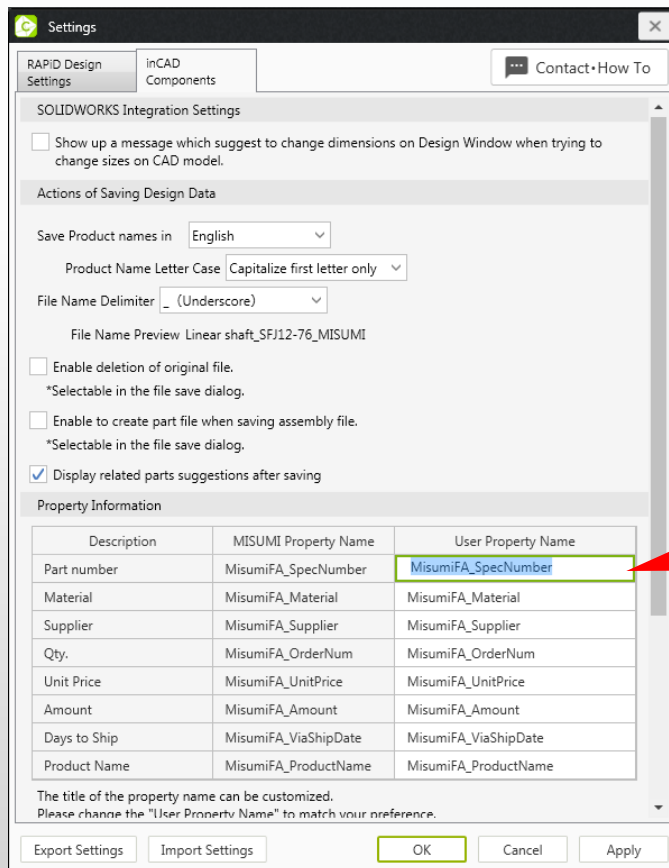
Settings

RAPID Design Settings

inCAD Components

Contact • How To

SOLIDWORKS Integration Settings

Show up a message which suggest to change dimensions on Design Window when trying to change sizes on CAD model.

Actions of Saving Design Data

Save Product names in English

Product Name Letter Case Capitalize first letter only

File Name Delimiter _ (Underscore)

File Name Preview Linear shaft_SFJ12-76_MISUMI

Enable deletion of original file.
*Selectable in the file save dialog.

Enable to create part file when saving assembly file.
*Selectable in the file save dialog.

Display related parts suggestions after saving

Property Information

| Description | MISUMI Property Name | User Property Name |
|---|---|---|
| Part number | MisumiFA_SpecNumber | MisumiFA_SpecNumber |
| Material | MisumiFA_Material | MisumiFA_Material |
| Supplier | MisumiFA_Supplier | MisumiFA_Supplier |
| Qty. | MisumiFA_OrderNum | MisumiFA_OrderNum |
| Unit Price | MisumiFA_UnitPrice | MisumiFA_UnitPrice |
| Amount | MisumiFA_Amount | MisumiFA_Amount |
| Days to Ship | MisumiFA_ViaShipDate | MisumiFA_ViaShipDate |
| Product Name | MisumiFA_ProductName | MisumiFA_ProductName |

The title of the property name can be customized.
Please change the "User Property Name" to match your preference.

Export Settings Import Settings OK Cancel Apply